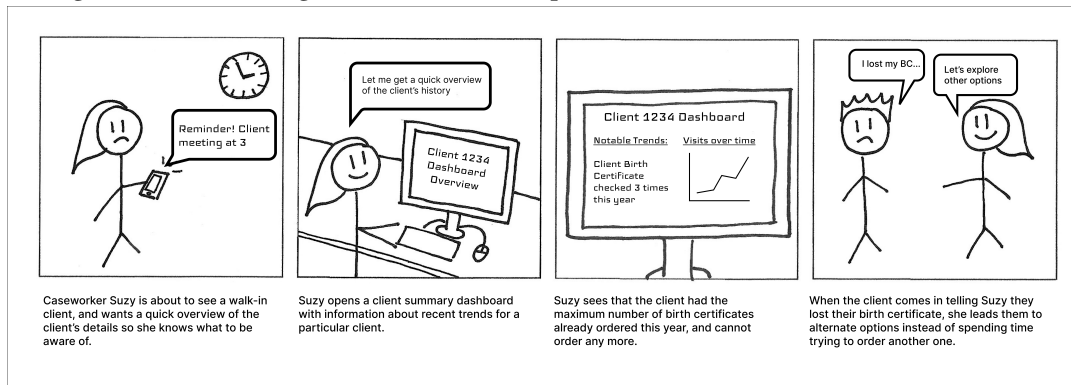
Reminder! Client meeting at 3

Caseworker Suzy is about to see a walk-in client, and wants a quick overview of the client's details so she knows what to be aware of.

Let me get a quick overview of the client's history

Client 1234 Dashboard Overview

Suzy opens a client summary dashboard with information about recent trends for a particular client.

Client 1234 Dashboard

Notable Trends:

Client Birth Certificate checked 3 times this year

Visits over time

Suzy sees that the client had the maximum number of birth certificates already ordered this year, and cannot order any more.

I lost my BC...

Let's explore other options

When the client comes in telling Suzy they lost their birth certificate, she leads them to alternate options instead of spending time trying to order another one.